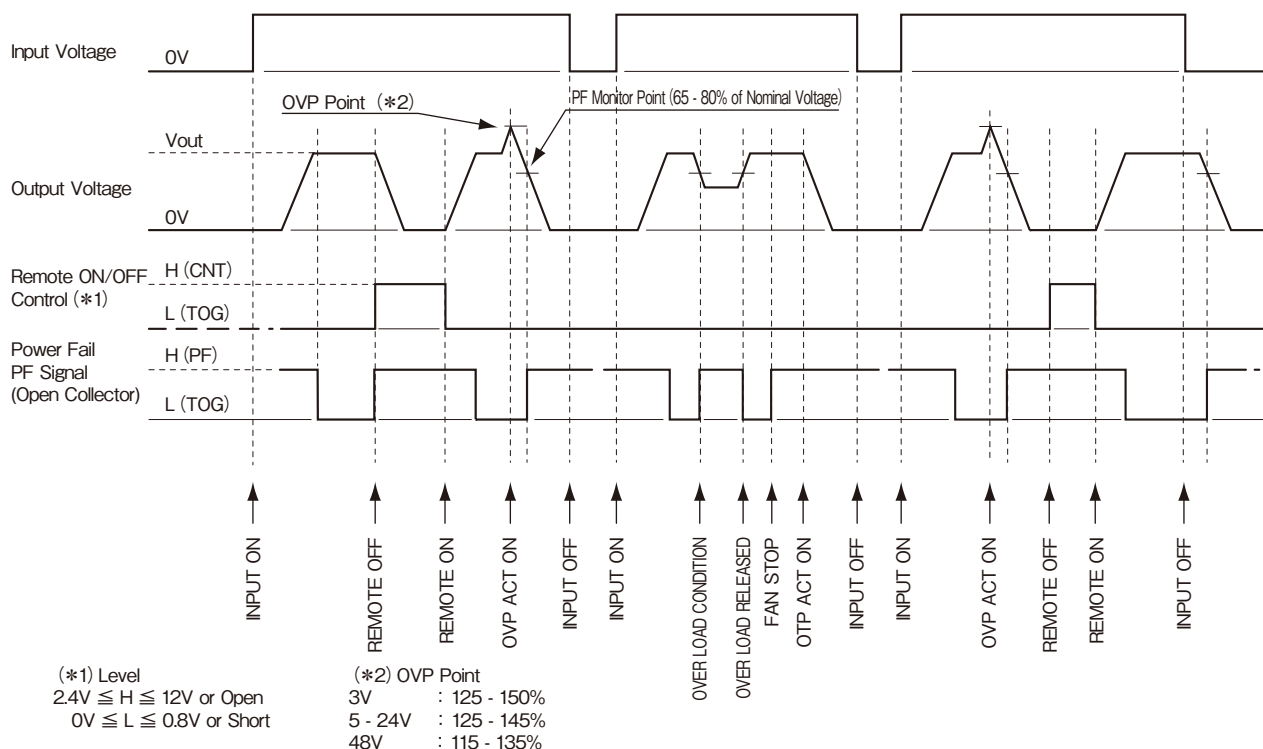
Input Voltage 0V

OVP Point (∗2)

PF Monitor Point (65 - 80% of Nominal Voltage)

Vout

Output Voltage

0V

Remote ON/OFF Control (∗1)

H (CNT)

L (TOG)

Power Fail PF Signal (Open Collector)

H (PF)

L (TOG)

INPUT ON

REMOTE OFF

REMOTE ON

OVP ACT ON

INPUT OFF

INPUT ON

OVER LOAD CONDITION

OVER LOAD RELEASED

FAN STOP

OTP ACT ON

INPUT OFF

INPUT ON

OVP ACT ON

REMOTE OFF

REMOTE ON

INPUT OFF

(∗1) Level
2.4V ≦ H ≦ 12V or Open
0V ≦ L ≦ 0.8V or Short

(∗2) OVP Point
3V : 125 - 150%
5 - 24V : 125 - 145%
48V : 115 - 135%